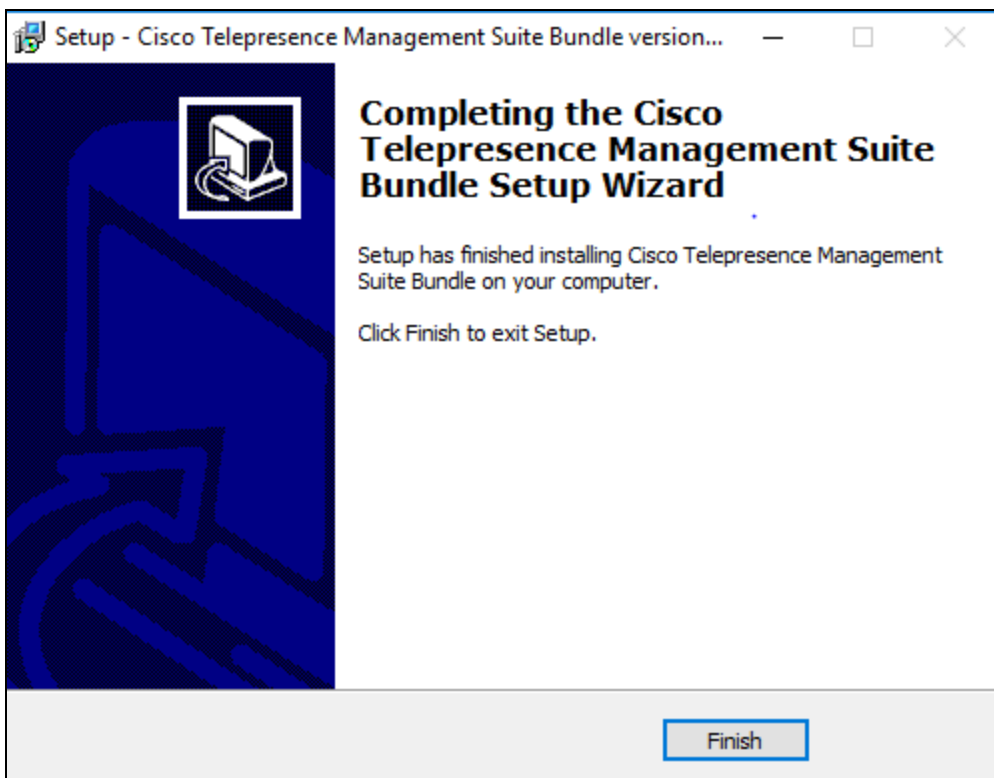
Setup - Cisco Telepresence Management Suite Bundle version...

Completing the Cisco Telepresence Management Suite Bundle Setup Wizard

Setup has finished installing Cisco Telepresence Management Suite Bundle on your computer.

Click Finish to exit Setup.

Finish